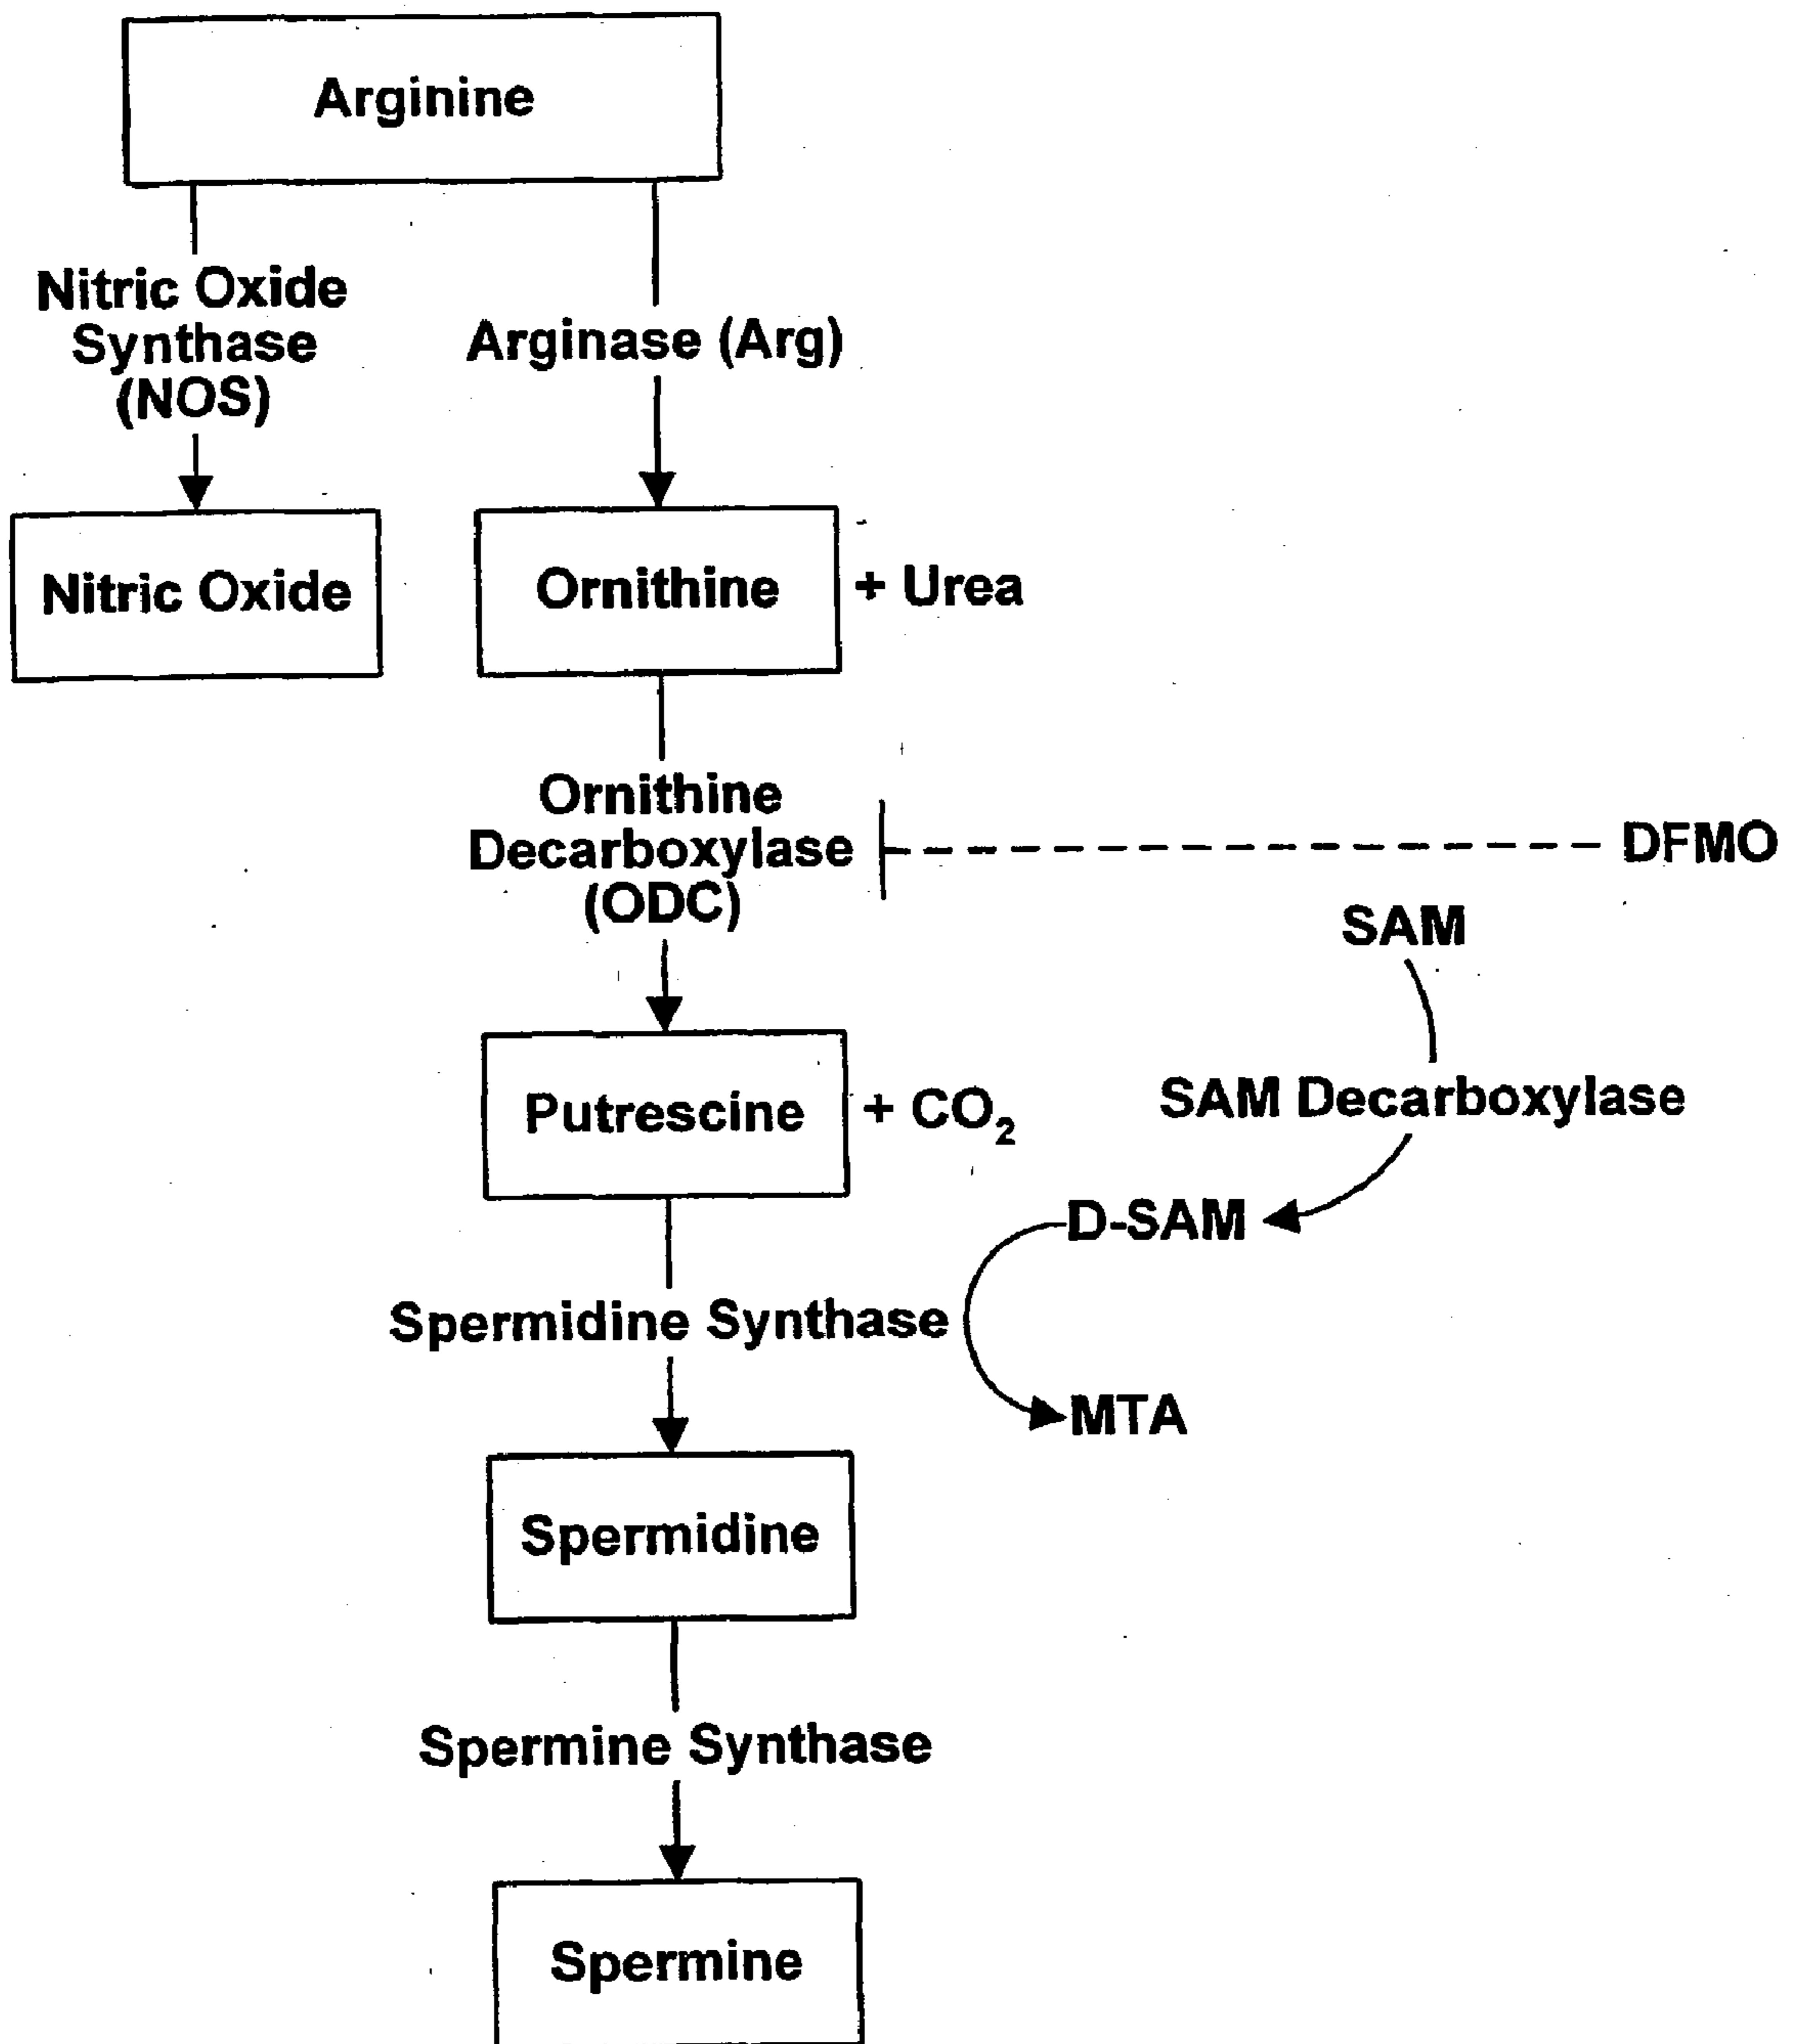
Arginine

Nitric Oxide Synthase (NOS)

Arginase (Arg)

Nitric Oxide

Ornithine

+ Urea

Ornithine Decarboxylase (ODC)

DFMO

SAM

SAM Decarboxylase

Putrescine

+ $CO_2$

D-SAM

Spermidine Synthase

MTA

Spermidine

Spermine Synthase

Spermine